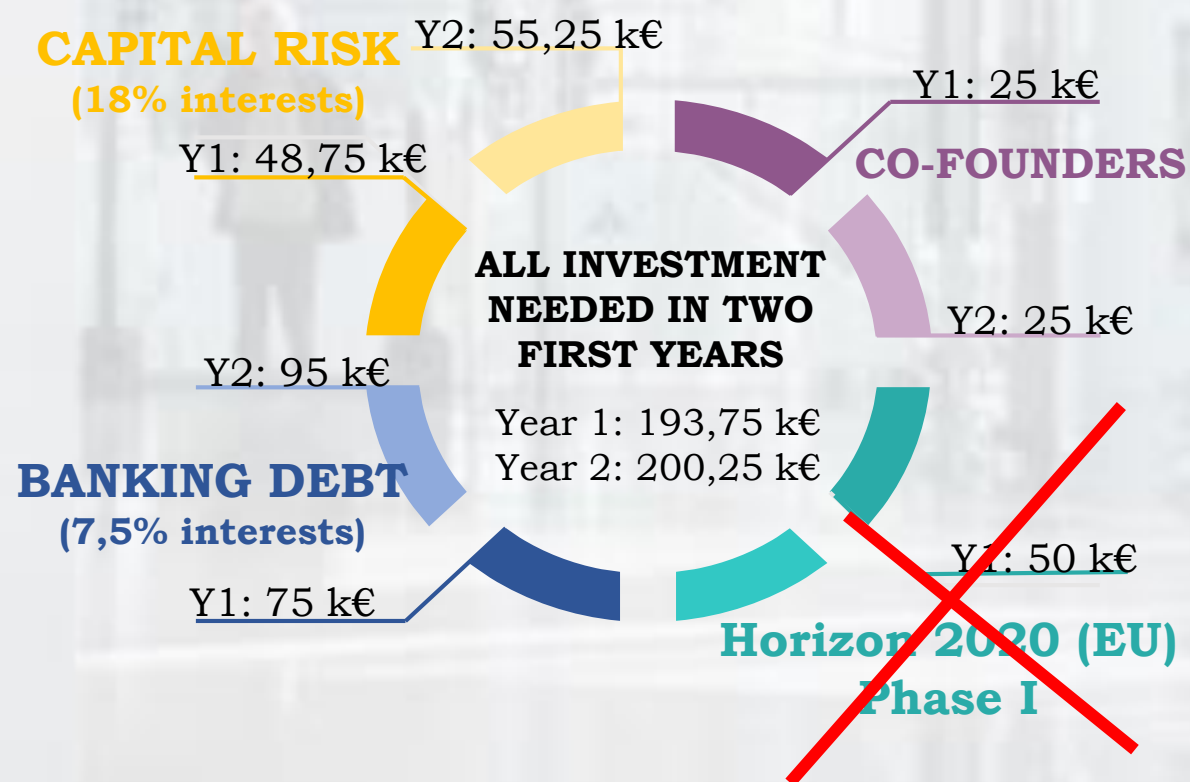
CAPITAL RISK
(18% interests)

Y2: 55,25 k€

Y1: 48,75 k€

Y1: 25 k€

CO-FOUNDERS

Y2: 25 k€

ALL INVESTMENT NEEDED IN TWO FIRST YEARS

Year 1: 193,75 k€
Year 2: 200,25 k€

Y2: 95 k€

BANKING DEBT
(7,5% interests)

Y1: 75 k€

Y1: 50 k€

Horizon 2020 (EU)
Phase I